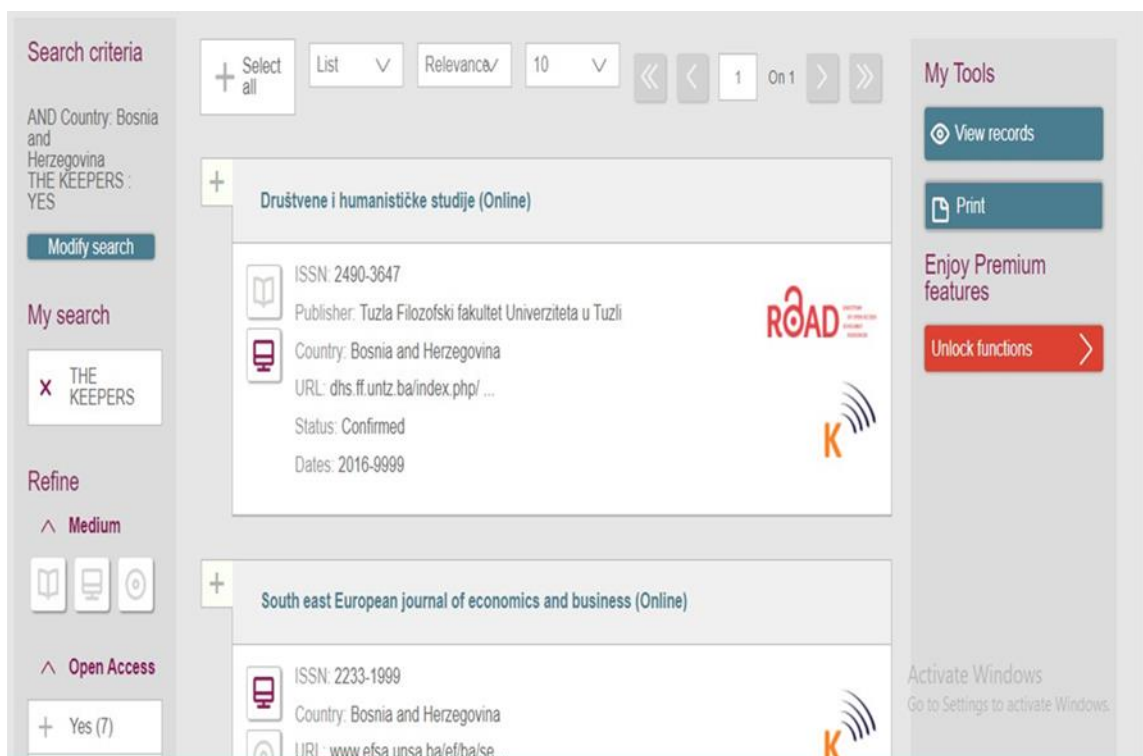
Search criteria

AND Country: Bosnia and Herzegovina
THE KEEPERS : YES

Modify search

My search

× THE KEEPERS

Refine

∧ Medium

∧ Open Access

+ Yes (7)

+ Select all

List

Relevance

10

1

On 1

+

Društvene i humanističke studije (Online)

ISSN: 2490-3647

Publisher: Tuzla Filozofski fakultet Univerziteta u Tuzli

Country: Bosnia and Herzegovina

URL: dhs.ff.untz.ba/index.php/ ...

Status: Confirmed

Dates: 2016-9999

ROAD

K

+

South east European journal of economics and business (Online)

ISSN: 2233-1999

Country: Bosnia and Herzegovina

URL: www.efsa.unsa.ba/ef/ba/se

K

My Tools

View records

Print

Enjoy Premium features

Unlock functions

Activate Windows
Go to Settings to activate Windows.